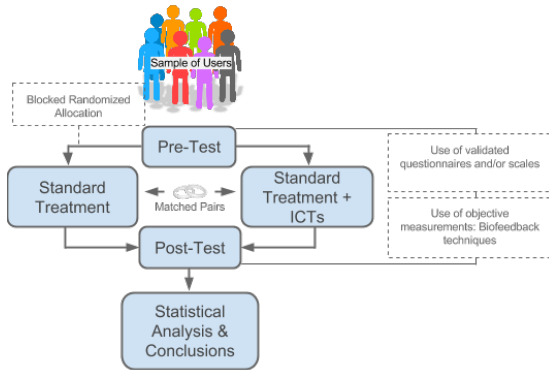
Sample of Users

Blocked Randomized Allocation

Pre-Test

Use of validated questionnaires and/or scales

Standard Treatment

Matched Pairs

Standard Treatment + ICTs

Use of objective measurements: Biofeedback techniques

Post-Test

Statistical Analysis & Conclusions